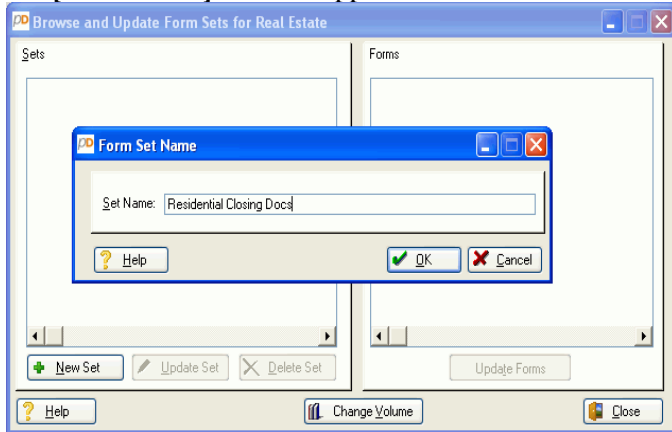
PD Browse and Update Form Sets for Real Estate

Sets

Forms

PD Form Set Name

Set Name: Residential Closing Docs

Help

OK

Cancel

New Set

Update Set

Delete Set

Update Forms

Help

Change Volume

Close